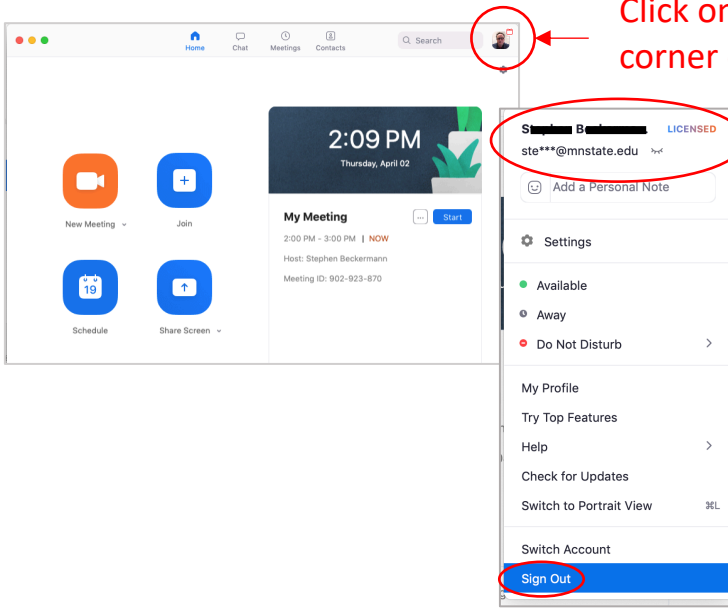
Click or

corner

Home Chat Meetings Contacts

Search

2:09 PM

Thursday, April 02

New Meeting

Join

19

Schedule

Share Screen

My Meeting

...

Start

2:00 PM - 3:00 PM | NOW

Host: Stephen Beckermann

Meeting ID: 902-923-870

St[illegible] B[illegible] LICENSED

ste***@mnstate.edu

Add a Personal Note

Settings

Available

Away

Do Not Disturb

My Profile

Try Top Features

Help

Check for Updates

Switch to Portrait View ⌘L

Switch Account

Sign Out